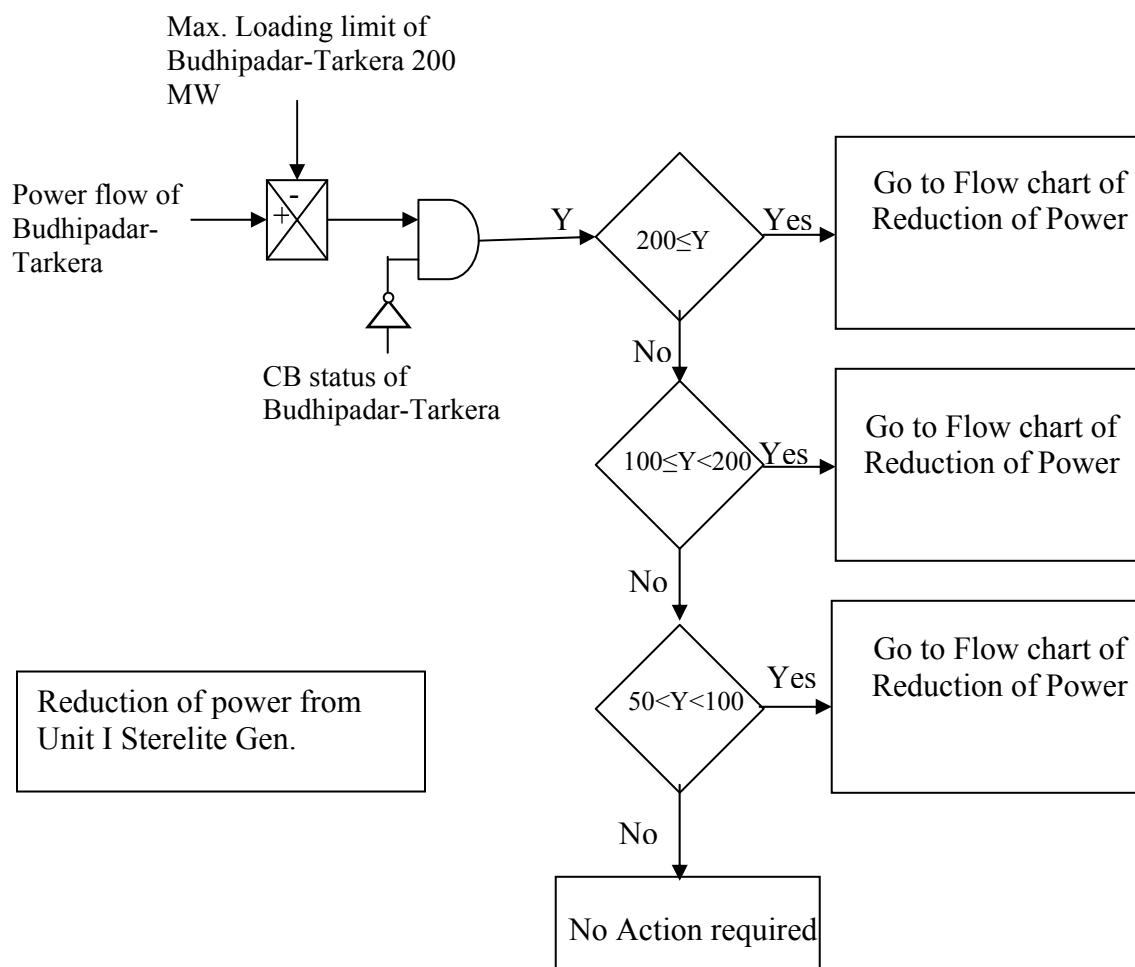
Max. Loading limit of Budhipadar-Tarkera 200 MW

Power flow of Budhipadar-Tarkera

-

+

CB status of Budhipadar-Tarkera

Y

$200 \leq Y$

Yes

Go to Flow chart of Reduction of Power

No

$100 \leq Y < 200$

Yes

Go to Flow chart of Reduction of Power

No

$50 < Y < 100$

Yes

Go to Flow chart of Reduction of Power

Reduction of power from Unit I Sterelite Gen.

No

No Action required